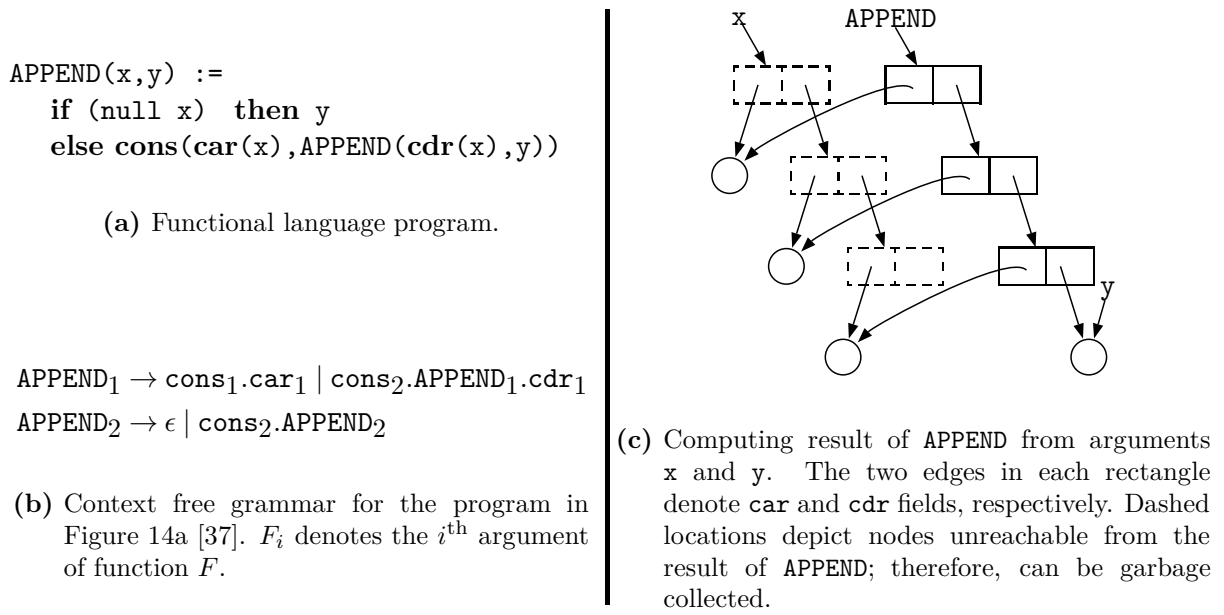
APPEND(x,y) :=
if (null x) then y
else cons(car(x),APPEND(cdr(x),y))

(a) Functional language program.

$\texttt{APPEND}_1 \rightarrow \texttt{cons}_1.\texttt{car}_1 \mid \texttt{cons}_2.\texttt{APPEND}_1.\texttt{cdr}_1$
$\texttt{APPEND}_2 \rightarrow \epsilon \mid \texttt{cons}_2.\texttt{APPEND}_2$

(b) Context free grammar for the program in Figure 14a [37]. $F_i$ denotes the $i^{\text{th}}$ argument of function $F$.

x APPEND

y

(c) Computing result of APPEND from arguments x and y. The two edges in each rectangle denote car and cdr fields, respectively. Dashed locations depict nodes unreachable from the result of APPEND; therefore, can be garbage collected.